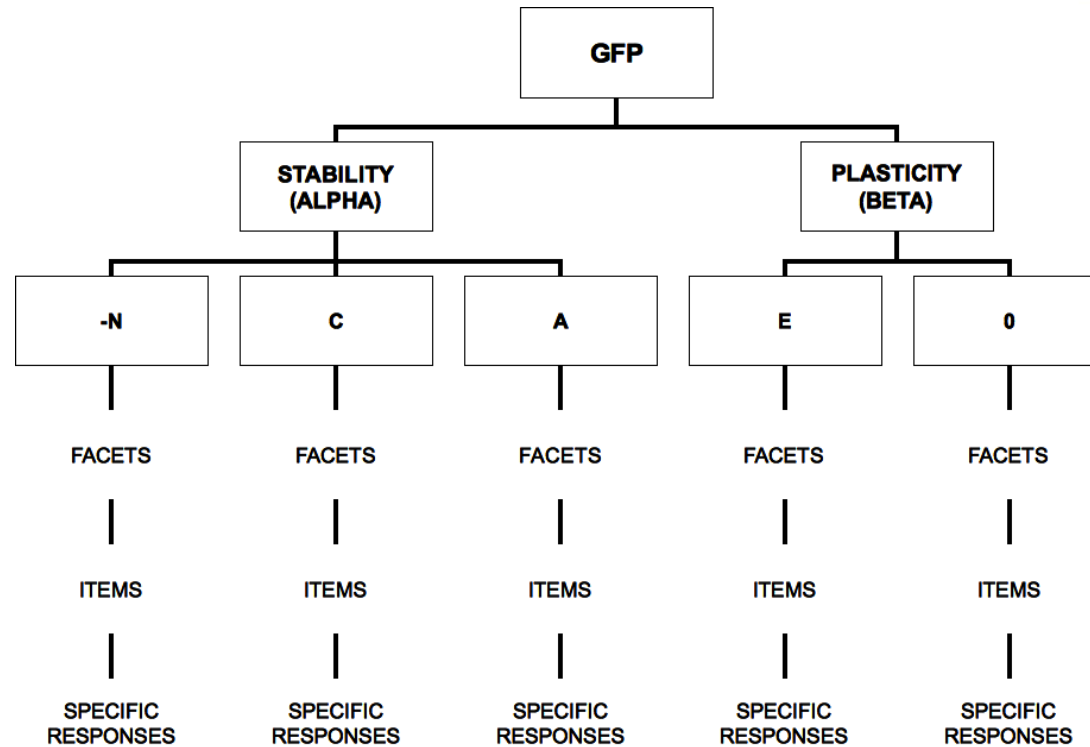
GFP

STABILITY (ALPHA)

PLASTICITY (BETA)

-N

C

A

E

0

FACETS

FACETS

FACETS

FACETS

FACETS

ITEMS

ITEMS

ITEMS

ITEMS

ITEMS

SPECIFIC RESPONSES

SPECIFIC RESPONSES

SPECIFIC RESPONSES

SPECIFIC RESPONSES

SPECIFIC RESPONSES